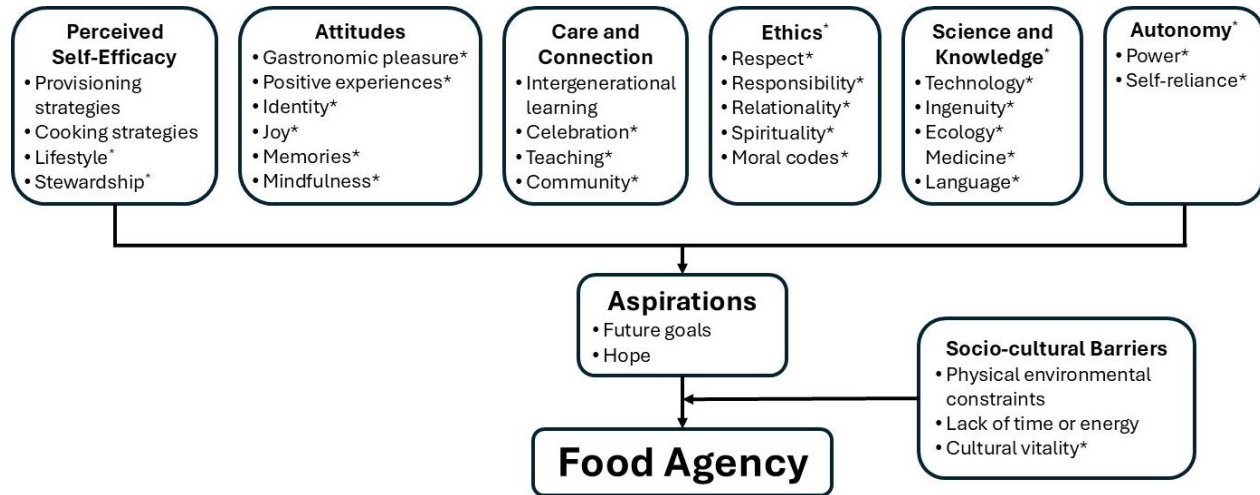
**Perceived Self-Efficacy**
- Provisioning strategies
- Cooking strategies
- Lifestyle*
- Stewardship*

**Attitudes**
- Gastronomic pleasure*
- Positive experiences*
- Identity*
- Joy*
- Memories*
- Mindfulness*

**Care and Connection**
- Intergenerational learning
- Celebration*
- Teaching*
- Community*

**Ethics***
- Respect*
- Responsibility*
- Relationality*
- Spirituality*
- Moral codes*

**Science and Knowledge***
- Technology*
- Ingenuity*
- Ecology*
Medicine*
- Language*

**Autonomy***
- Power*
- Self-reliance*

**Aspirations**
- Future goals
- Hope

**Socio-cultural Barriers**
- Physical environmental constraints
- Lack of time or energy
- Cultural vitality*

**Food Agency**